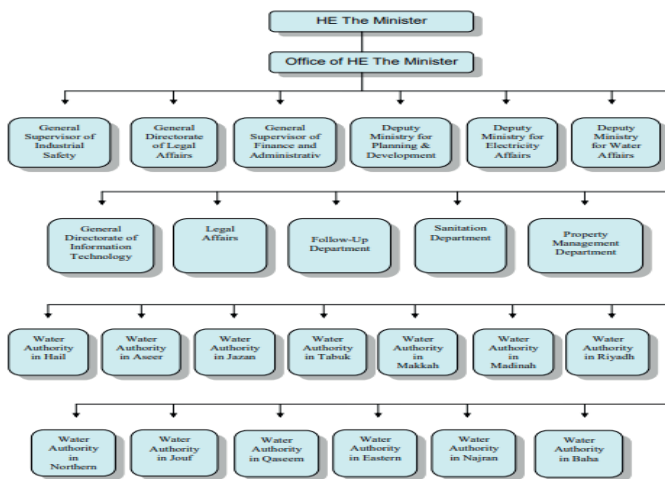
HE The Minister

Office of HE The Minister

General Supervisor of Industrial Safety

General Directorate of Legal Affairs

General Supervisor of Finance and Administrativ

Deputy Ministry for Planning & Development

Deputy Ministry for Electricity Affairs

Deputy Ministry for Water Affairs

General Directorate of Information Technology

Legal Affairs

Follow-Up Department

Sanitation Department

Property Management Department

Water Authority in Hail

Water Authority in Aseer

Water Authority in Jazan

Water Authority in Tabuk

Water Authority in Makkah

Water Authority in Madinah

Water Authority in Riyadh

Water Authority in Northern

Water Authority in Jouf

Water Authority in Qaseem

Water Authority in Eastern

Water Authority in Najran

Water Authority in Baha